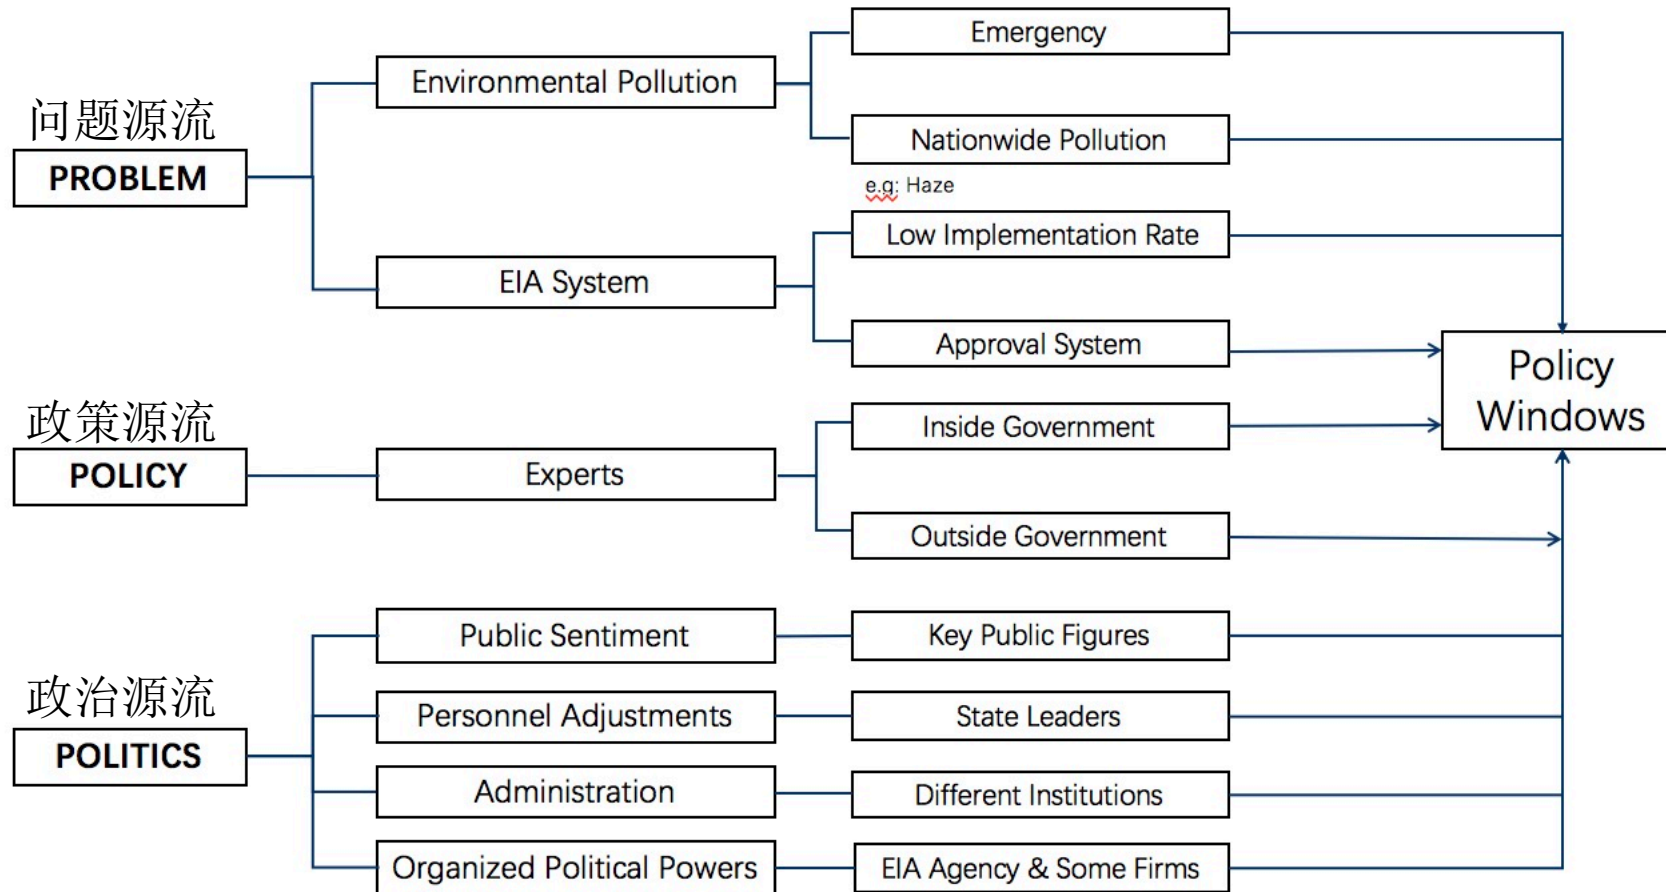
问题源流
PROBLEM

Environmental Pollution

Emergency

Nationwide Pollution

e.g: Haze

EIA System

Low Implementation Rate

Approval System

政策源流
POLICY

Experts

Inside Government

Outside Government

Policy Windows

政治源流
POLITICS

Public Sentiment

Key Public Figures

Personnel Adjustments

State Leaders

Administration

Different Institutions

Organized Political Powers

EIA Agency & Some Firms